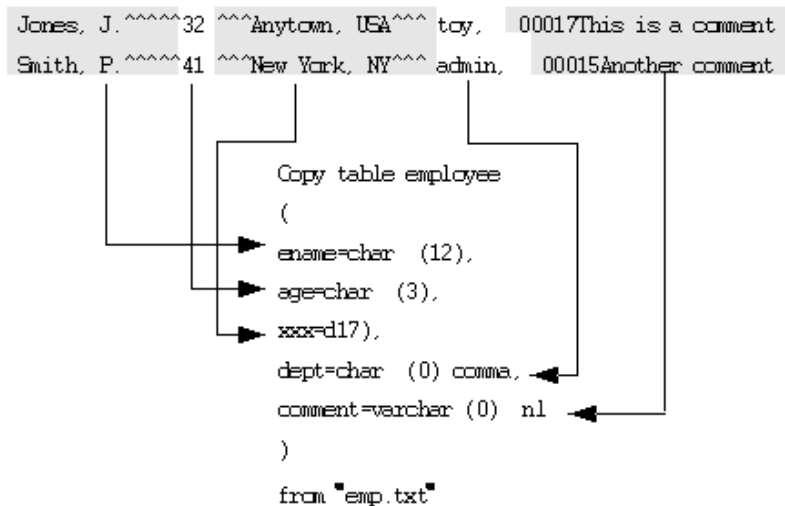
Jones, J.^^^^^32 ^^^Anytown, USA^^^ toy, 00017This is a comment
Smith, P.^^^^^41 ^^^New York, NY^^^ admin, 00015Another comment

Copy table employee
(
ename=char (12),
age=char (3),
xxx=d17),
dept=char (0) comma,
comment=varchar (0) nl
)
from "emp.txt"